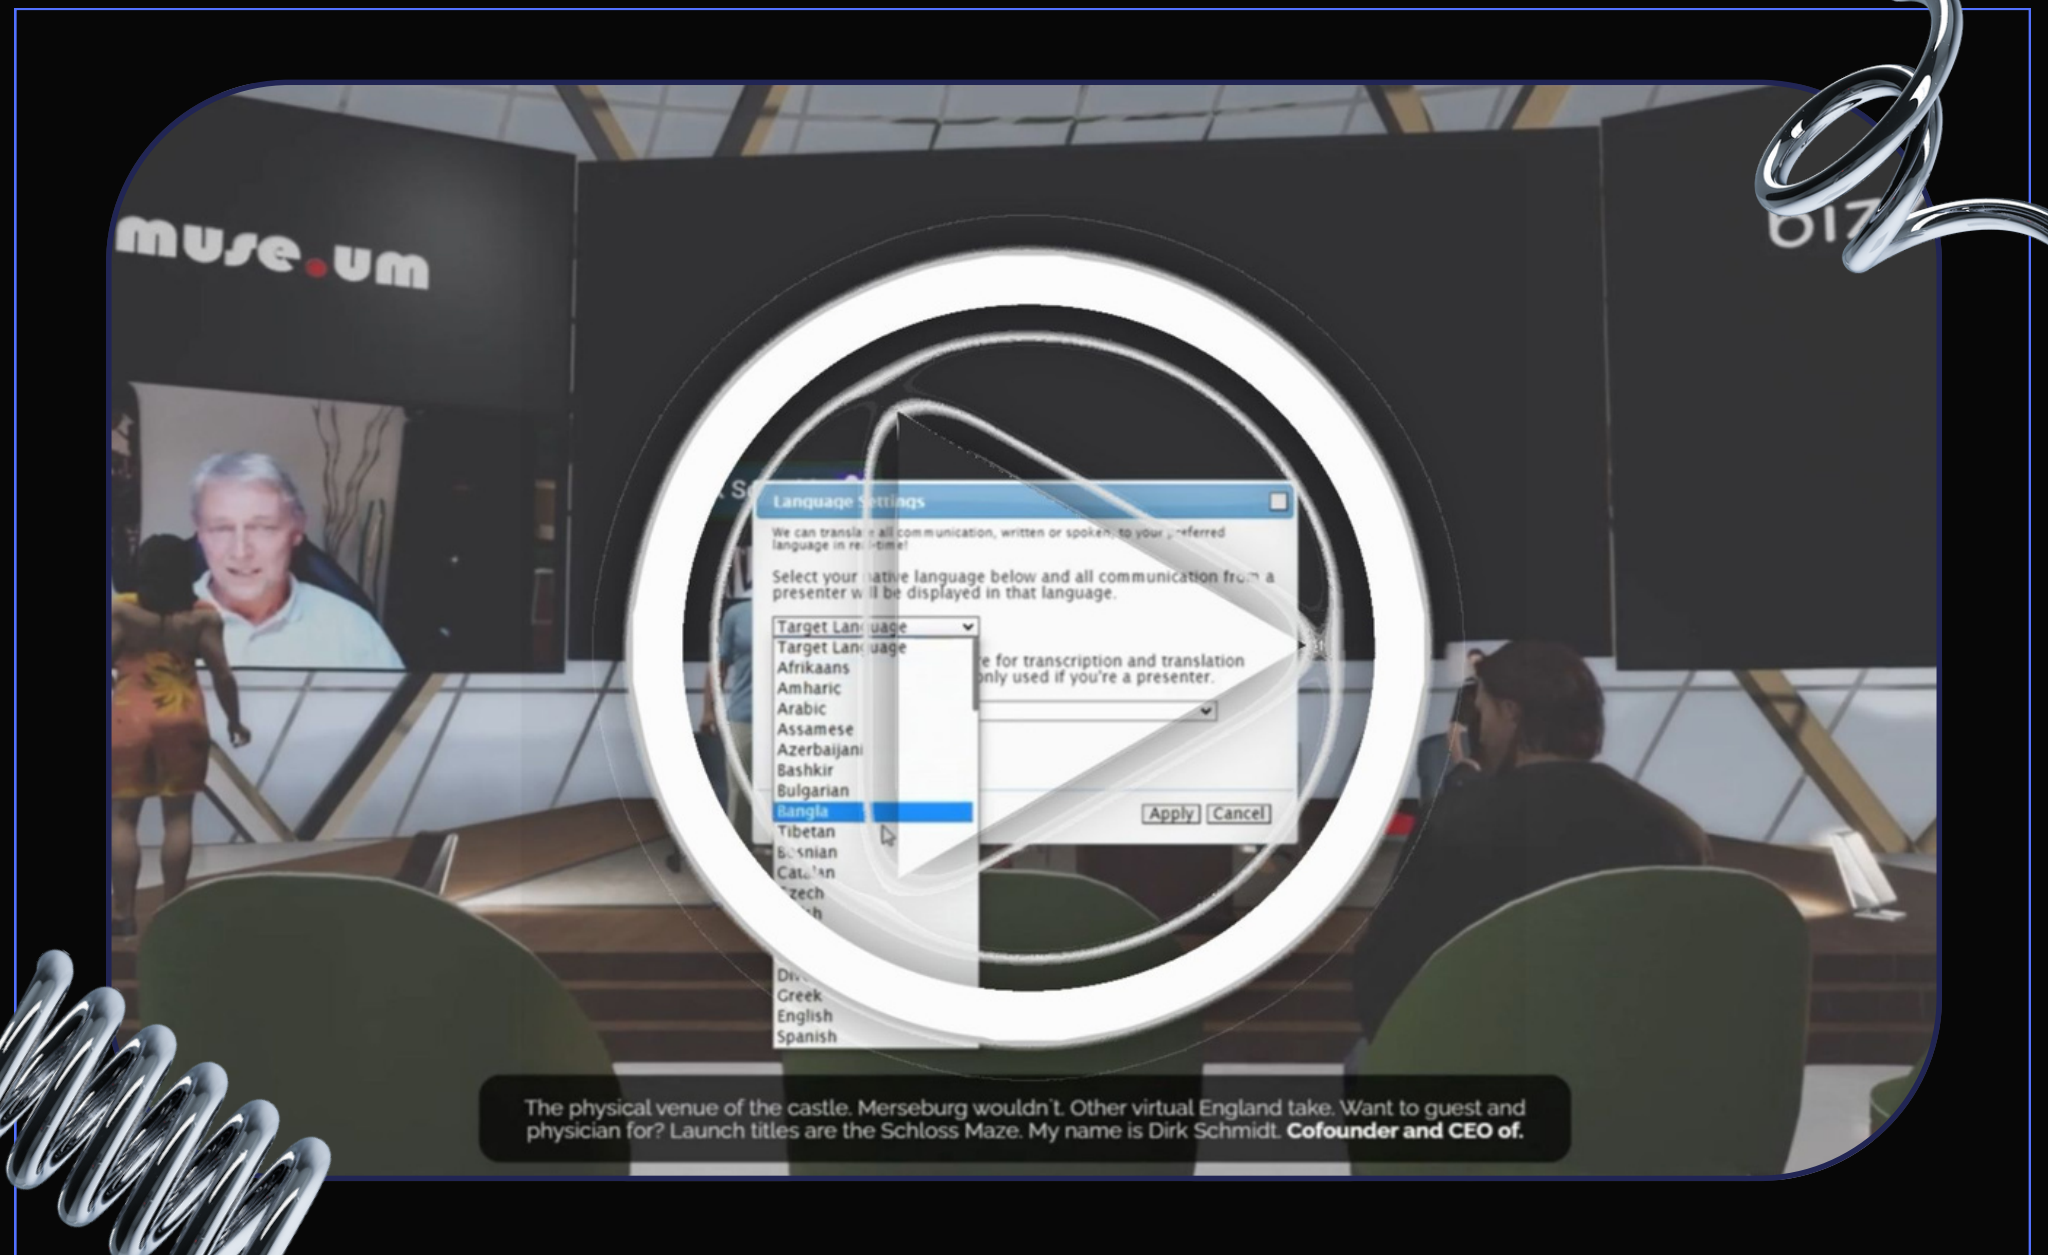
muse.um

Language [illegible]ttings

We can transla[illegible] all communication, written or spoken, to your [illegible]referred language in re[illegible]-time!

Select your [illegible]ative language below and all communication fro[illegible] a presenter w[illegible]ll be displayed in that language.

Target Lan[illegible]uage

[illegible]e for transcription and translation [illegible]nly used if you're a presenter.

Target Lan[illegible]uage
Afrikaans
Amharic
Arabic
Assamese
Azerbaijani
Bashkir
Bulgarian
Bangla
Tibetan
B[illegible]snian
Cata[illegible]an
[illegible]zech
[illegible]
Di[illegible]
Greek
English
Spanish

Apply Cancel

The physical venue of the castle. Merseburg wouldn`t. Other virtual England take. Want to guest and physician for? Launch titles are the Schloss Maze. My name is Dirk Schmidt. Cofounder and CEO of.